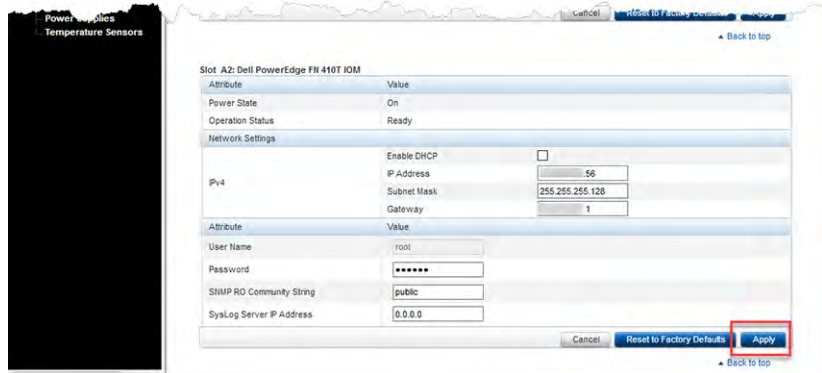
Power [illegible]pplies
Temperature Sensors

Cancel Reset to Factory Defaults Apply

▲ Back to top

Slot A2: Dell PowerEdge FN 410T IOM

| Attribute | Value | |
|---|---|---|
| Power State | On | |
| Operation Status | Ready | |
| Network Settings | | |
| IPv4 | Enable DHCP | ☐ |
| | IP Address | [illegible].56 |
| | Subnet Mask | 255.255.255.128 |
| | Gateway | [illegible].1 |

| Attribute | Value |
|---|---|
| User Name | root |
| Password | •••••• |
| SNMP RO Community String | public |
| SysLog Server IP Address | 0.0.0.0 |

Cancel Reset to Factory Defaults Apply

▲ Back to top